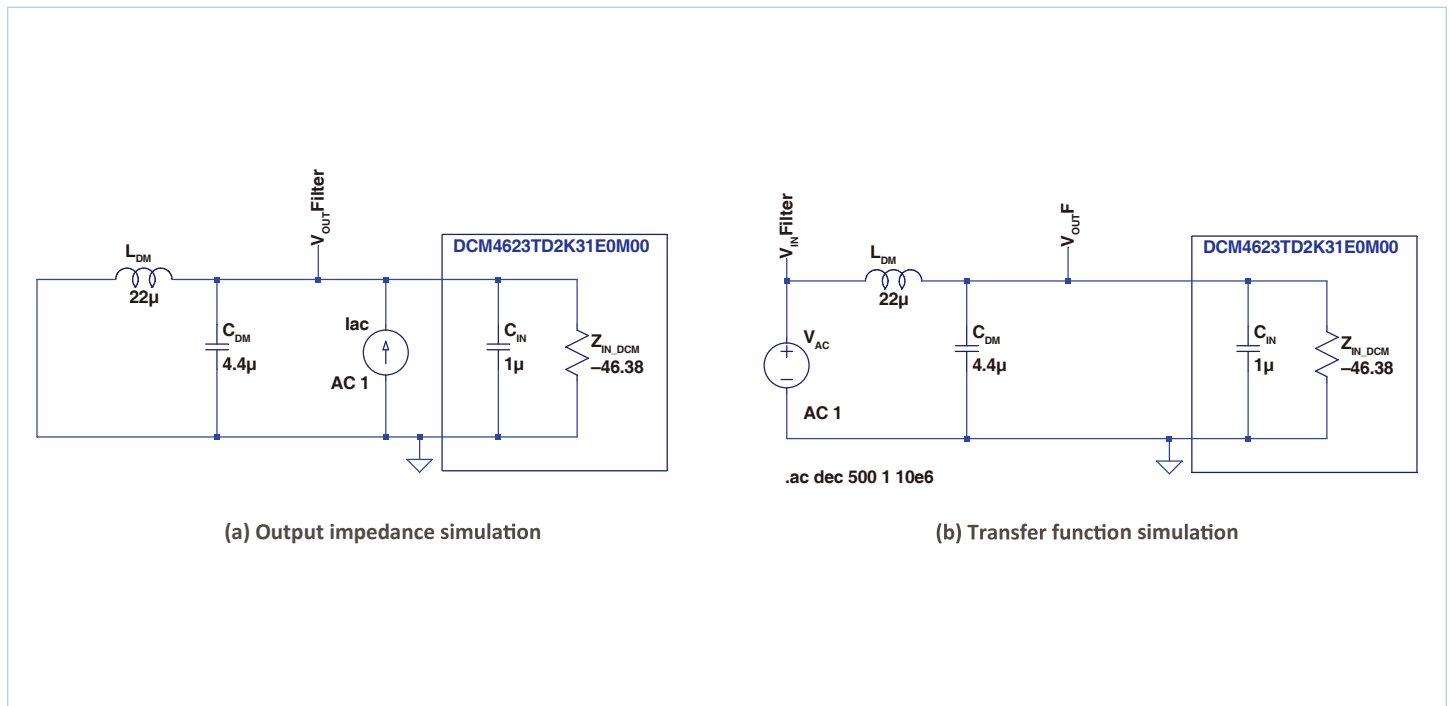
$V_{OUT}$Filter

DCM4623TD2K31E0M00

$L_{DM}$
22µ

$C_{DM}$
4.4µ

Iac
AC 1

$C_{IN}$
1µ

$Z_{IN\_DCM}$
–46.38

(a) Output impedance simulation

$V_{IN}$Filter

$V_{OUT}$F

DCM4623TD2K31E0M00

$L_{DM}$
22µ

$V_{AC}$
AC 1

$C_{DM}$
4.4µ

$C_{IN}$
1µ

$Z_{IN\_DCM}$
–46.38

.ac dec 500 1 10e6

(b) Transfer function simulation